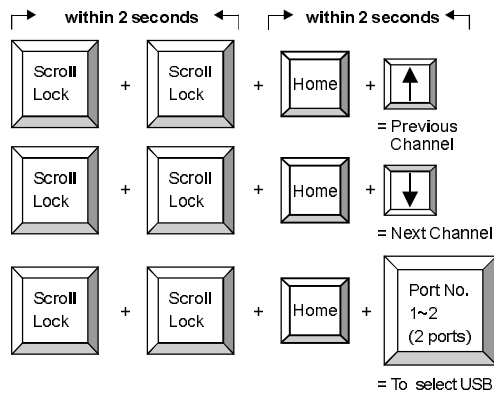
within 2 seconds

within 2 seconds

Scroll Lock + Scroll Lock + Home + ↑

= Previous Channel

Scroll Lock + Scroll Lock + Home + ↓

= Next Channel

Scroll Lock + Scroll Lock + Home + Port No. 1~2 (2 ports)

= To select USB